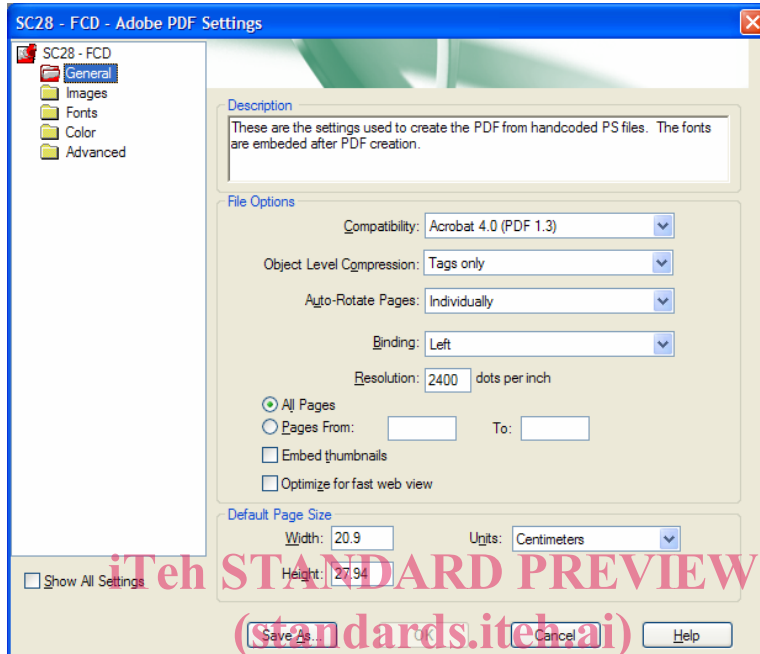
SC28 - FCD - Adobe PDF Settings

SC28 - FCD
General
Images
Fonts
Color
Advanced

Description
These are the settings used to create the PDF from handcoded PS files. The fonts are embeded after PDF creation.

File Options
Compatibility: Acrobat 4.0 (PDF 1.3)
Object Level Compression: Tags only
Auto-Rotate Pages: Individually
Binding: Left
Resolution: 2400 dots per inch
All Pages
Pages From: To:
Embed thumbnails
Optimize for fast web view

Default Page Size
Width: 20.9 Units: Centimeters
Height: 27.94

Show All Settings

iTeh STANDARD PREVIEW
(standards.iteh.ai)

Save As... OK Cancel Help